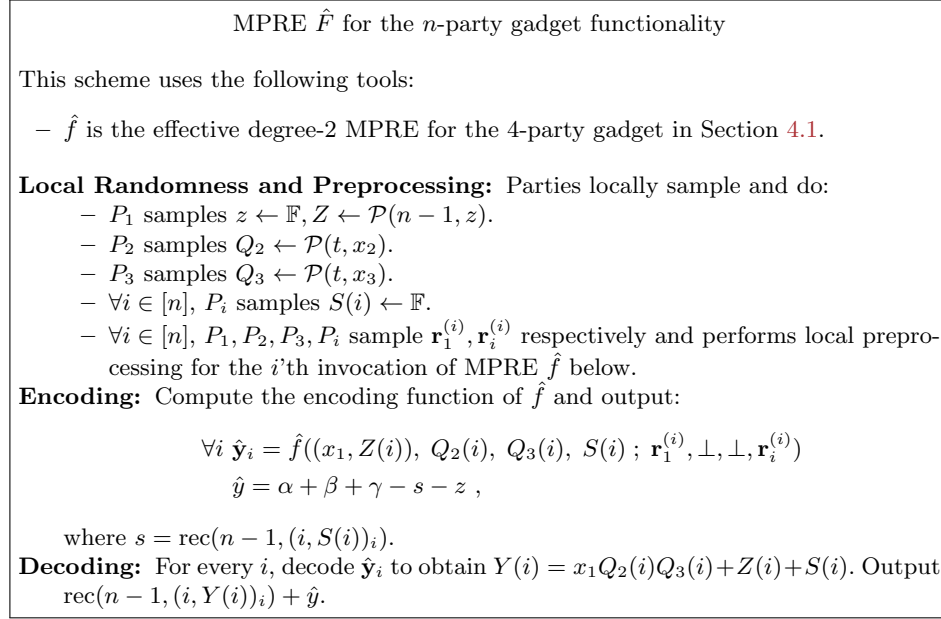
MPRE $\hat{F}$ for the $n$-party gadget functionality

This scheme uses the following tools:

– $\hat{f}$ is the effective degree-2 MPRE for the 4-party gadget in Section 4.1.

**Local Randomness and Preprocessing:** Parties locally sample and do:
– $P_1$ samples $z \leftarrow \mathbb{F}, Z \leftarrow \mathcal{P}(n-1, z)$.
– $P_2$ samples $Q_2 \leftarrow \mathcal{P}(t, x_2)$.
– $P_3$ samples $Q_3 \leftarrow \mathcal{P}(t, x_3)$.
– $\forall i \in [n]$, $P_i$ samples $S(i) \leftarrow \mathbb{F}$.
– $\forall i \in [n]$, $P_1, P_2, P_3, P_i$ sample $\mathbf{r}_1^{(i)}, \mathbf{r}_i^{(i)}$ respectively and performs local preprocessing for the $i$'th invocation of MPRE $\hat{f}$ below.
**Encoding:** Compute the encoding function of $\hat{f}$ and output:

$$\forall i \ \hat{\mathbf{y}}_i = \hat{f}((x_1, Z(i)),\ Q_2(i),\ Q_3(i),\ S(i)\ ;\ \mathbf{r}_1^{(i)}, \perp, \perp, \mathbf{r}_i^{(i)})$$
$$\hat{y} = \alpha + \beta + \gamma - s - z\ ,$$

where $s = \mathrm{rec}(n-1, (i, S(i))_i)$.
**Decoding:** For every $i$, decode $\hat{\mathbf{y}}_i$ to obtain $Y(i) = x_1 Q_2(i) Q_3(i) + Z(i) + S(i)$. Output $\mathrm{rec}(n-1, (i, Y(i))_i) + \hat{y}$.